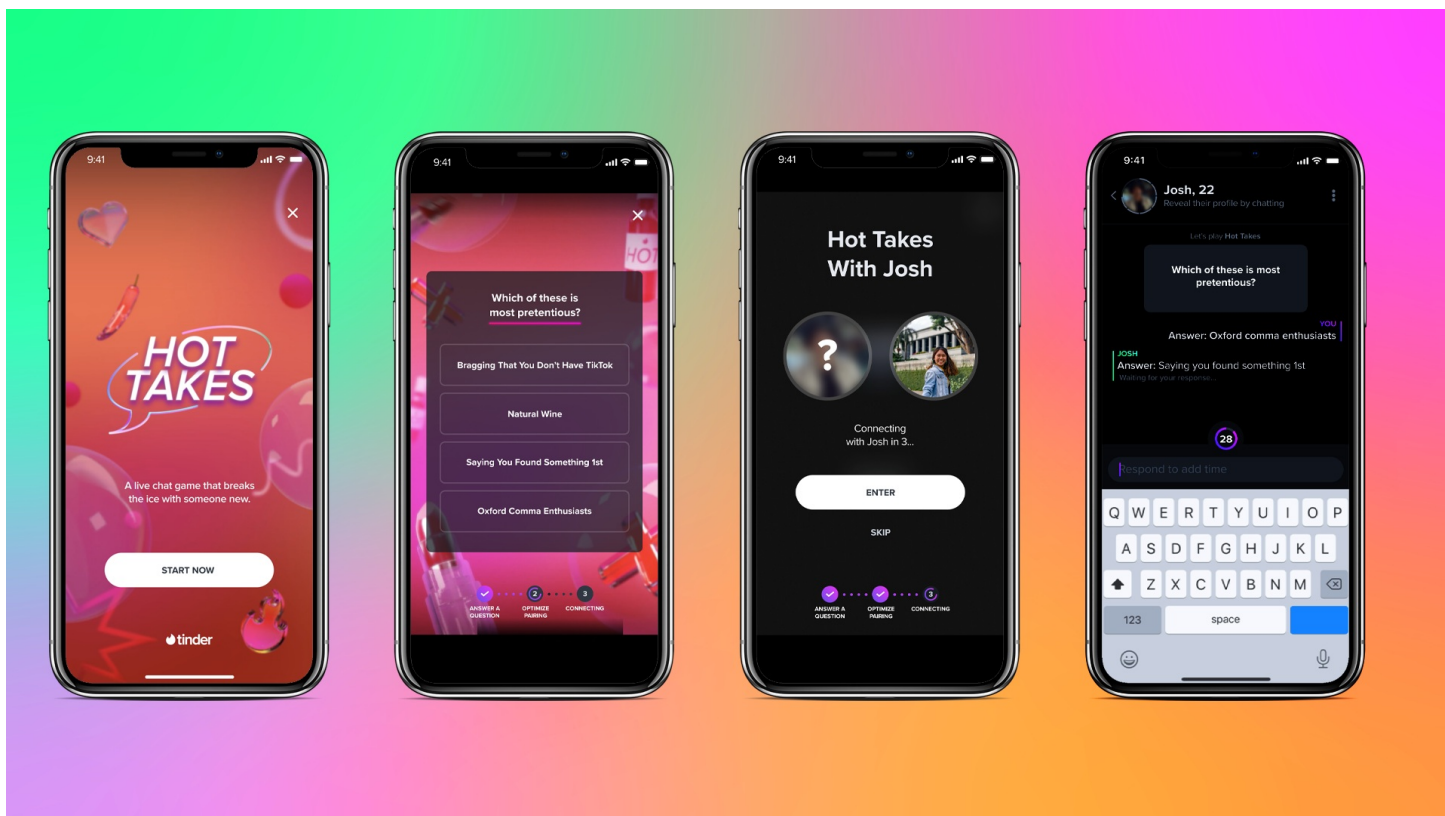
9:41

HOT TAKES

A live chat game that breaks the ice with someone new.

START NOW

tinder

9:41

HOT

Which of these is most pretentious?

Bragging That You Don't Have TikTok

Natural Wine

Saying You Found Something 1st

Oxford Comma Enthusiasts

2 3

ANSWER A QUESTION

OPTIMIZE PAIRING

CONNECTING

9:41

Hot Takes With Josh

?

Connecting with Josh in 3...

ENTER

SKIP

3

ANSWER A QUESTION

OPTIMIZE PAIRING

CONNECTING

9:41

Josh, 22

Reveal their profile by chatting

Let's play Hot Takes

Which of these is most pretentious?

YOU

Answer: Oxford comma enthusiasts

JOSH

Answer: Saying you found something 1st

Waiting for your response...

28

Respond to add time

Q W E R T Y U I O P

A S D F G H J K L

Z X C V B N M

123

space